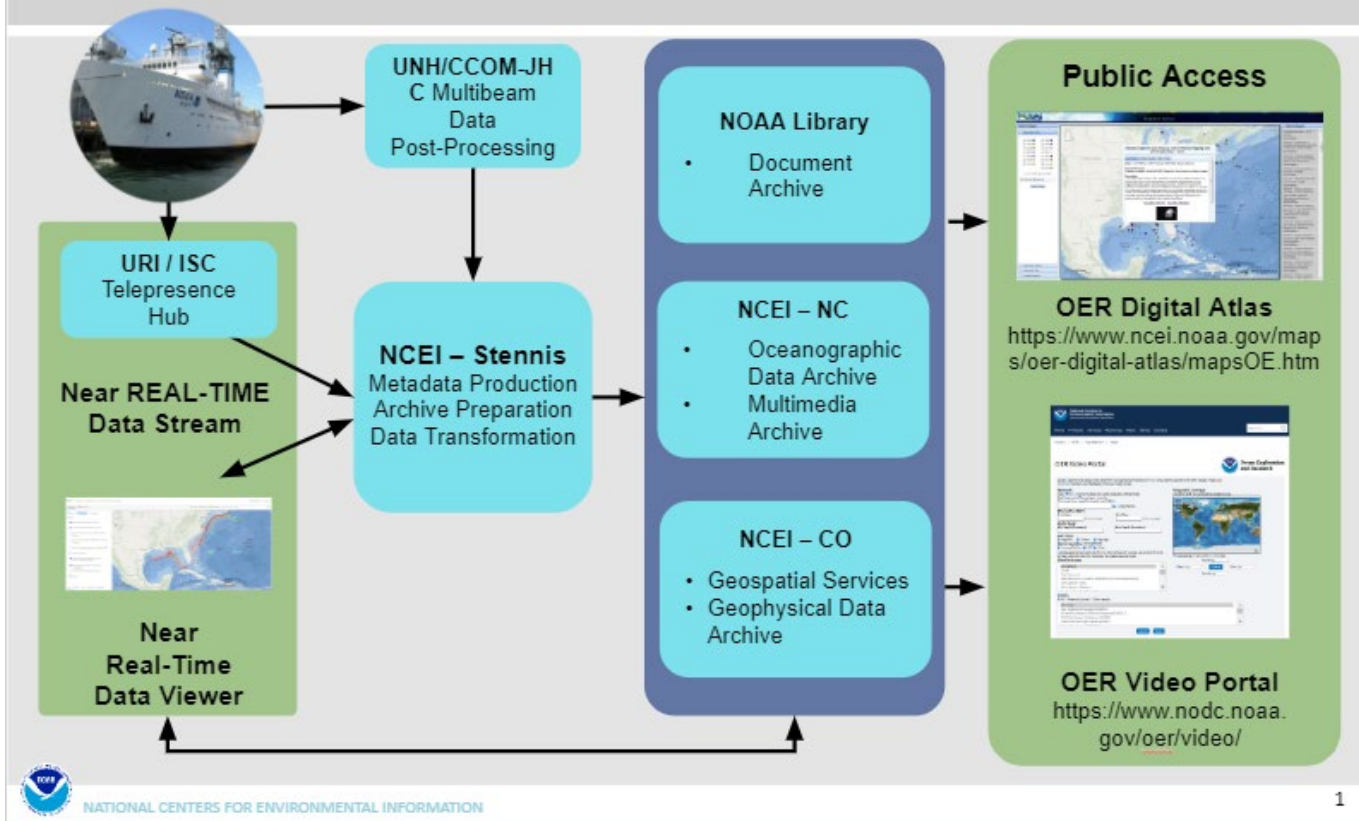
UNH/CCOM-JHC Multibeam Data Post-Processing

URI / ISC Telepresence Hub

Near REAL-TIME Data Stream

Near Real-Time Data Viewer

NCEI – Stennis
Metadata Production
Archive Preparation
Data Transformation

NOAA Library
• Document Archive

NCEI – NC
• Oceanographic Data Archive
• Multimedia Archive

NCEI – CO
• Geospatial Services
• Geophysical Data Archive

Public Access

OER Digital Atlas
https://www.ncei.noaa.gov/maps/oer-digital-atlas/mapsOE.htm

OER Video Portal
https://www.nodc.noaa.gov/oer/video/

NATIONAL CENTERS FOR ENVIRONMENTAL INFORMATION

1